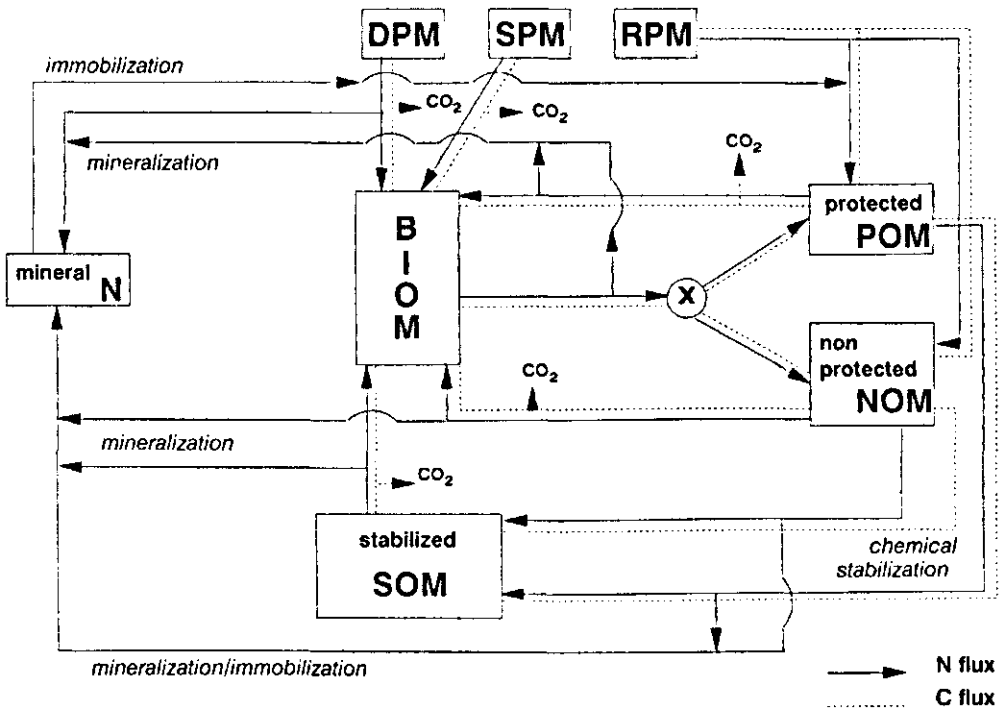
DPM
SPM
RPM
immobilization
$CO_2$
$CO_2$
mineralization
$CO_2$
B
I
O
M
protected
POM
mineral N
X
non protected
NOM
$CO_2$
mineralization
$CO_2$
stabilized
SOM
chemical stabilization
mineralization/immobilization
N flux
C flux